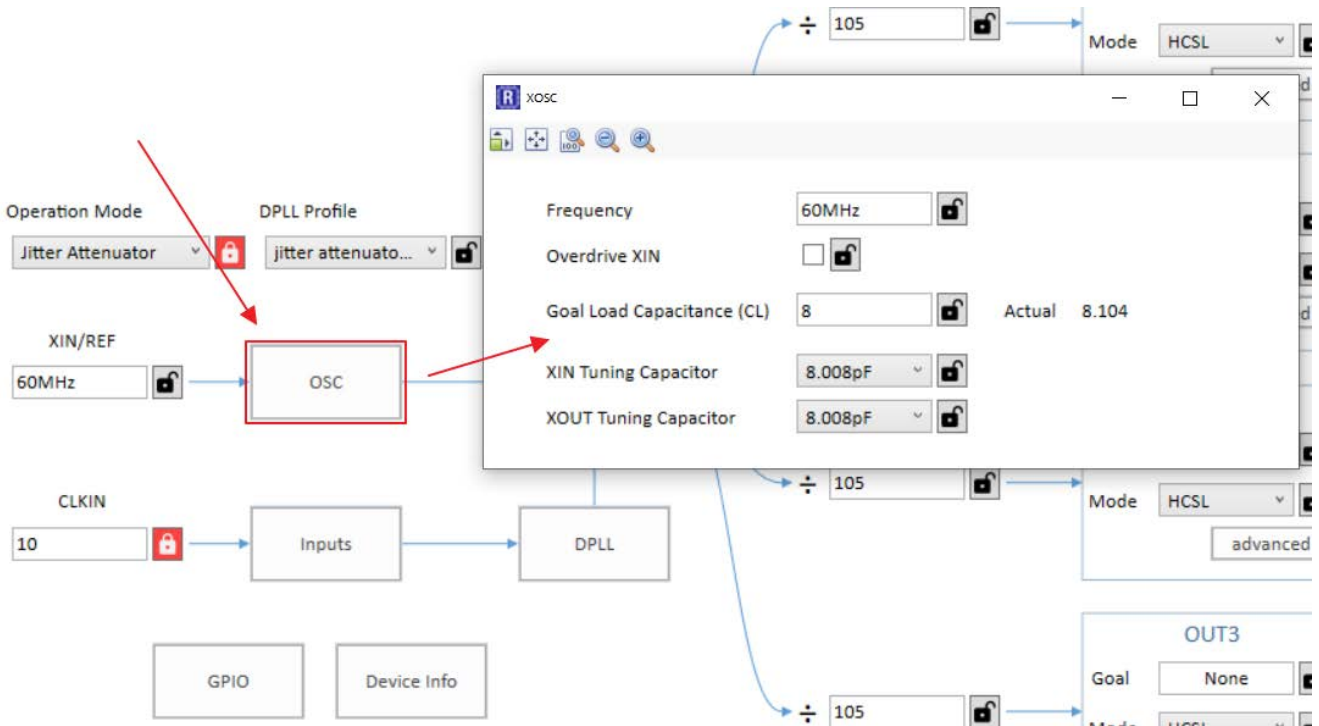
÷ 105

Mode HCSL

xosc

Frequency 60MHz

Overdrive XIN

Goal Load Capacitance (CL) 8 Actual 8.104

XIN Tuning Capacitor 8.008pF

XOUT Tuning Capacitor 8.008pF

Operation Mode

Jitter Attenuator

DPLL Profile

jitter attenuato...

XIN/REF

60MHz

OSC

CLKIN

10

Inputs

DPLL

÷ 105

Mode HCSL

advanced

OUT3

Goal None

GPIO

Device Info

÷ 105